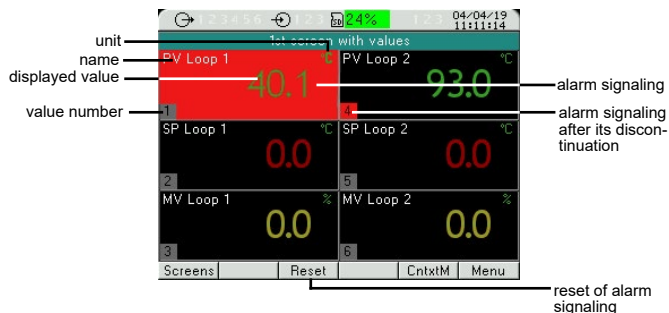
unit
name
displayed value
value number

1 2 3 4 5 6 1 2 3 SD 24% 1 2 3 04/04/19 11:11:14

1st screen with values

PV Loop 1 °C
40.1
1

PV Loop 2 °C
93.0
4

SP Loop 1 °C
0.0
2

SP Loop 2 °C
0.0
5

MV Loop 1 %
0.0
3

MV Loop 2 %
0.0
6

Screens | Reset | CntxtM | Menu

alarm signaling
alarm signaling after its discontinuation
reset of alarm signaling